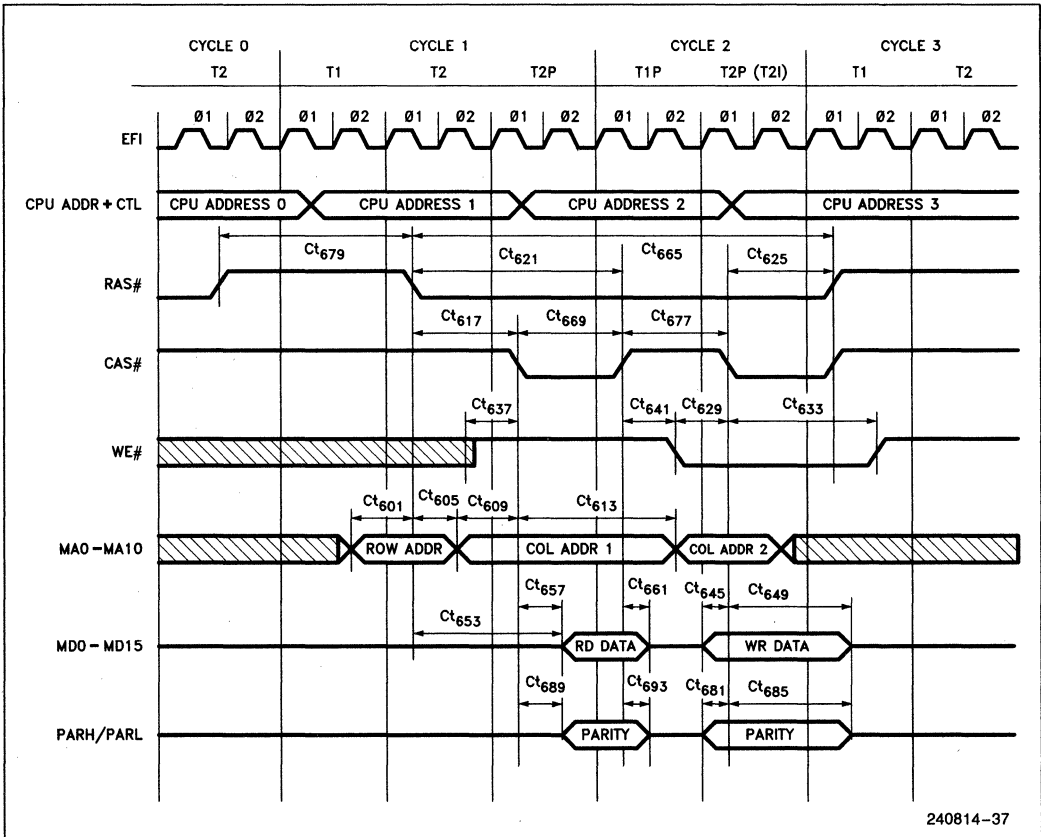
CYCLE 0 CYCLE 1 CYCLE 2 CYCLE 3

T2 T1 T2 T2P T1P T2P (T2I) T1 T2

Ø1 Ø2 Ø1 Ø2 Ø1 Ø2 Ø1 Ø2 Ø1 Ø2 Ø1 Ø2 Ø1 Ø2 Ø1 Ø2

EFI

CPU ADDR + CTL

CPU ADDRESS 0

CPU ADDRESS 1

CPU ADDRESS 2

CPU ADDRESS 3

$Ct_{679}$

$Ct_{621}$

$Ct_{665}$

$Ct_{625}$

RAS#

$Ct_{617}$

$Ct_{669}$

$Ct_{677}$

CAS#

$Ct_{637}$

$Ct_{641}$

$Ct_{629}$

$Ct_{633}$

WE#

$Ct_{601}$

$Ct_{605}$

$Ct_{609}$

$Ct_{613}$

MA0 – MA10

ROW ADDR

COL ADDR 1

COL ADDR 2

$Ct_{657}$

$Ct_{661}$

$Ct_{645}$

$Ct_{649}$

$Ct_{653}$

MD0 – MD15

RD DATA

WR DATA

$Ct_{689}$

$Ct_{693}$

$Ct_{681}$

$Ct_{685}$

PARH/PARL

PARITY

PARITY

240814–37